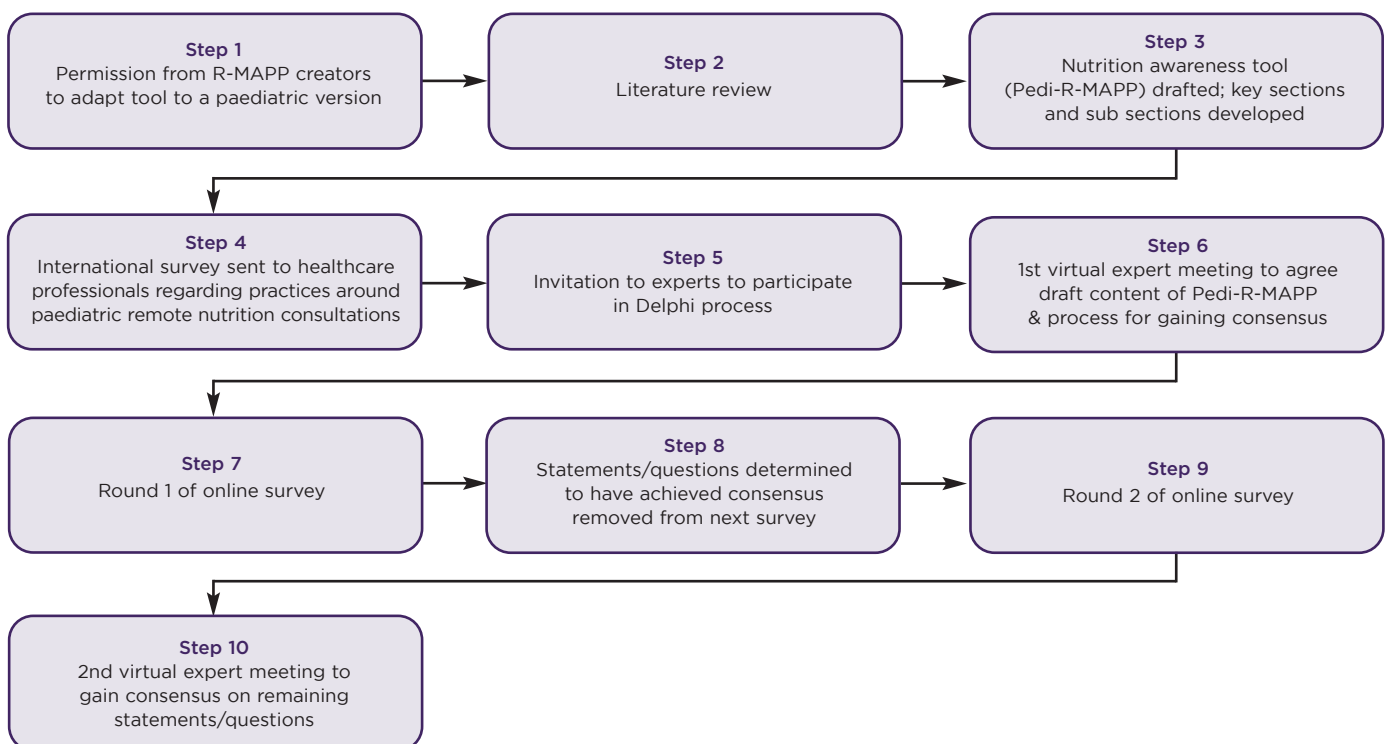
Step 1
Permission from R-MAPP creators to adapt tool to a paediatric version

Step 2
Literature review

Step 3
Nutrition awareness tool (Pedi-R-MAPP) drafted; key sections and sub sections developed

Step 4
International survey sent to healthcare professionals regarding practices around paediatric remote nutrition consultations

Step 5
Invitation to experts to participate in Delphi process

Step 6
1st virtual expert meeting to agree draft content of Pedi-R-MAPP & process for gaining consensus

Step 7
Round 1 of online survey

Step 8
Statements/questions determined to have achieved consensus removed from next survey

Step 9
Round 2 of online survey

Step 10
2nd virtual expert meeting to gain consensus on remaining statements/questions